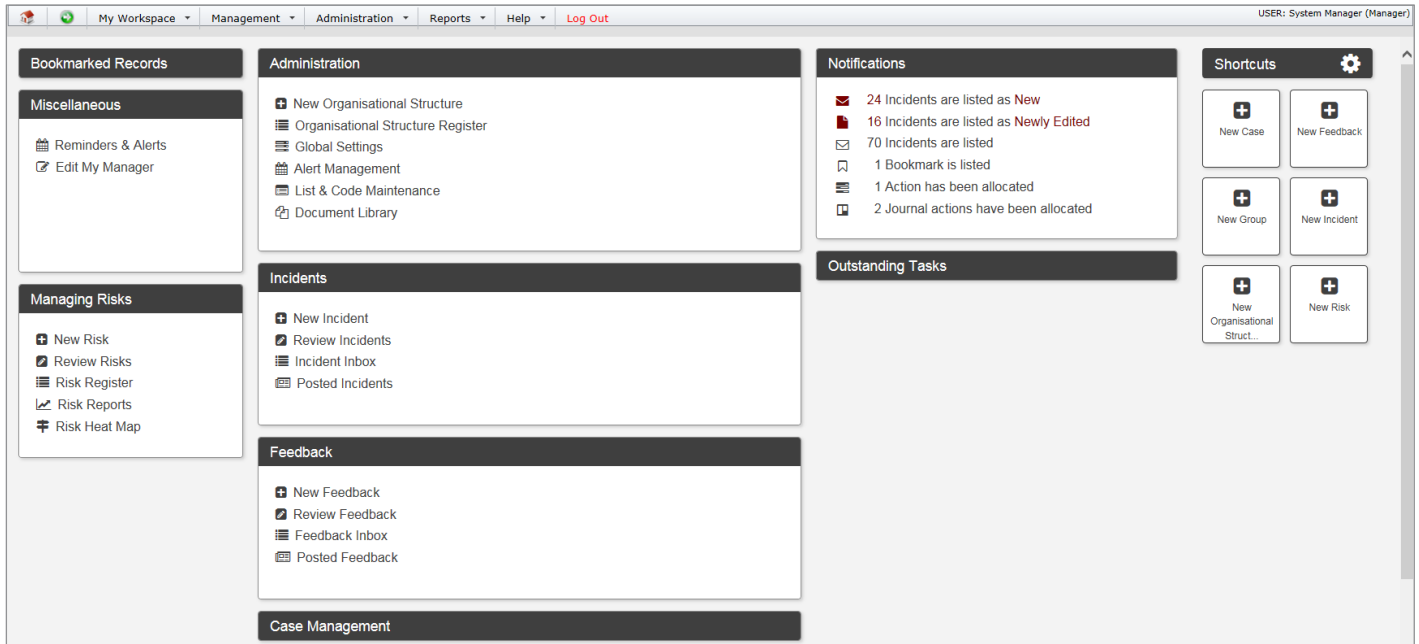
My Workspace ▾ Management ▾ Administration ▾ Reports ▾ Help ▾ Log Out

USER: System Manager (Manager)

Bookmarked Records

Miscellaneous

Reminders & Alerts
Edit My Manager

Managing Risks

New Risk
Review Risks
Risk Register
Risk Reports
Risk Heat Map

Administration

New Organisational Structure
Organisational Structure Register
Global Settings
Alert Management
List & Code Maintenance
Document Library

Incidents

New Incident
Review Incidents
Incident Inbox
Posted Incidents

Feedback

New Feedback
Review Feedback
Feedback Inbox
Posted Feedback

Case Management

Notifications

24 Incidents are listed as New
16 Incidents are listed as Newly Edited
70 Incidents are listed
1 Bookmark is listed
1 Action has been allocated
2 Journal actions have been allocated

Outstanding Tasks

Shortcuts

New Case
New Feedback
New Group
New Incident
New Organisational Struct...
New Risk